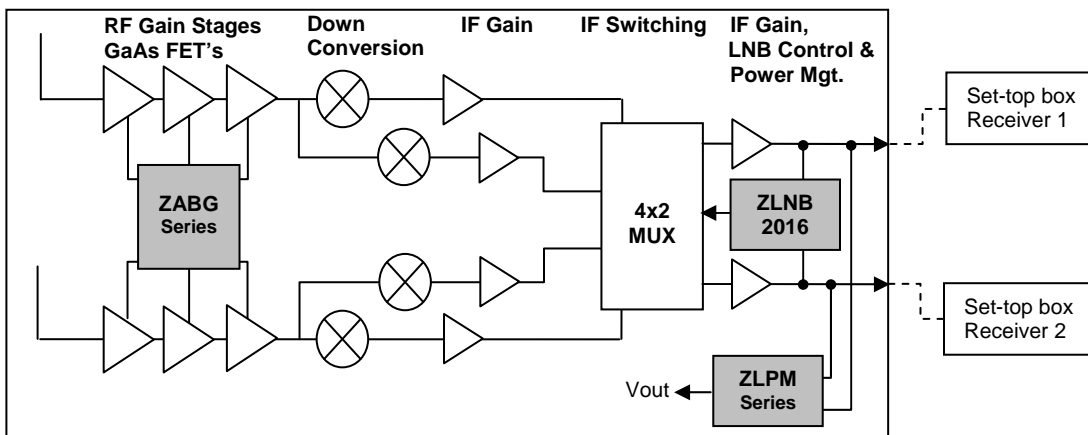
RF Gain Stages GaAs FET's

Down Conversion

IF Gain

IF Switching

IF Gain, LNB Control & Power Mgt.

Set-top box Receiver 1

ZABG Series

4x2 MUX

ZLNB 2016

Set-top box Receiver 2

Vout

ZLPM Series